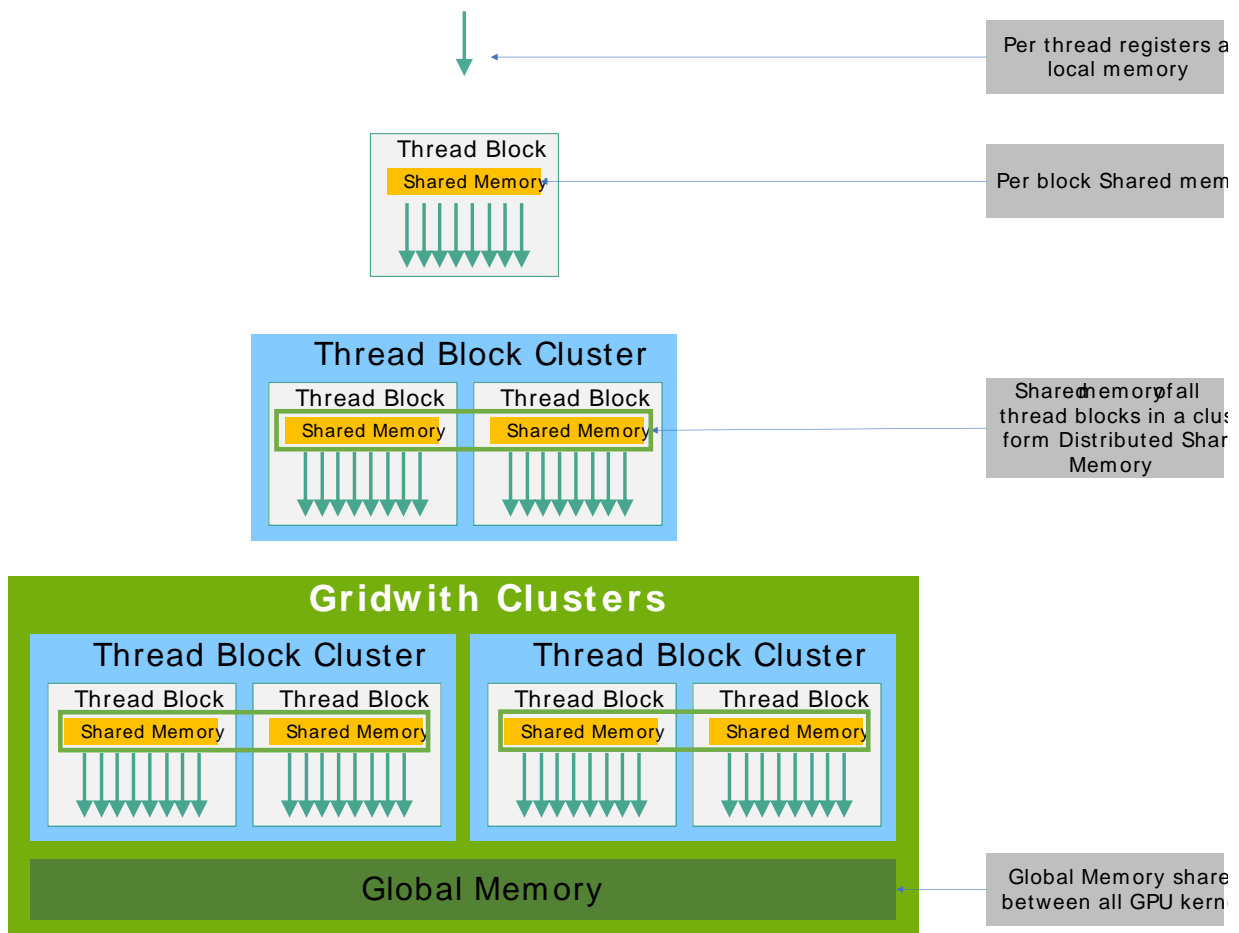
Per thread registers a local memory

Thread Block
Shared Memory

Per block Shared mem

Thread Block Cluster
Thread Block
Shared Memory
Thread Block
Shared Memory

Sharedmemoryofall thread blocks in a clus form Distributed Shar Memory

Gridwith Clusters
Thread Block Cluster
Thread Block
Shared Memory
Thread Block
Shared Memory
Thread Block Cluster
Thread Block
Shared Memory
Thread Block
Shared Memory

Global Memory

Global Memory share between all GPU kern